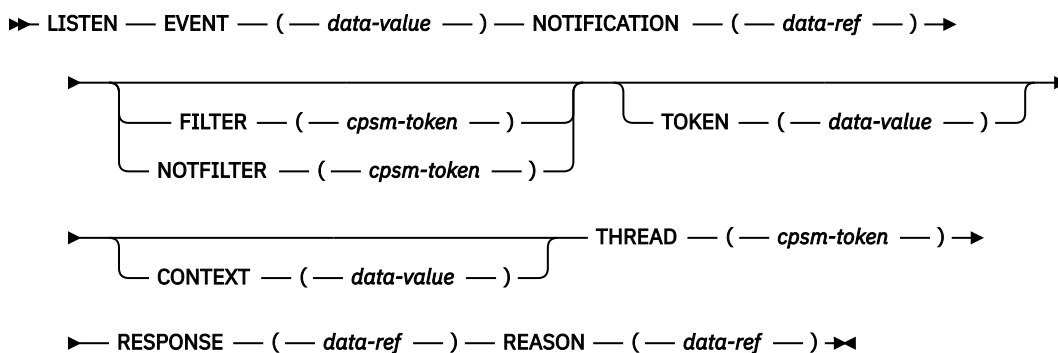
LISTEN EVENT ( data-value ) NOTIFICATION ( data-ref )

FILTER ( cpsm-token )
NOTFILTER ( cpsm-token )
TOKEN ( data-value )

CONTEXT ( data-value )
THREAD ( cpsm-token )

RESPONSE ( data-ref ) REASON ( data-ref )